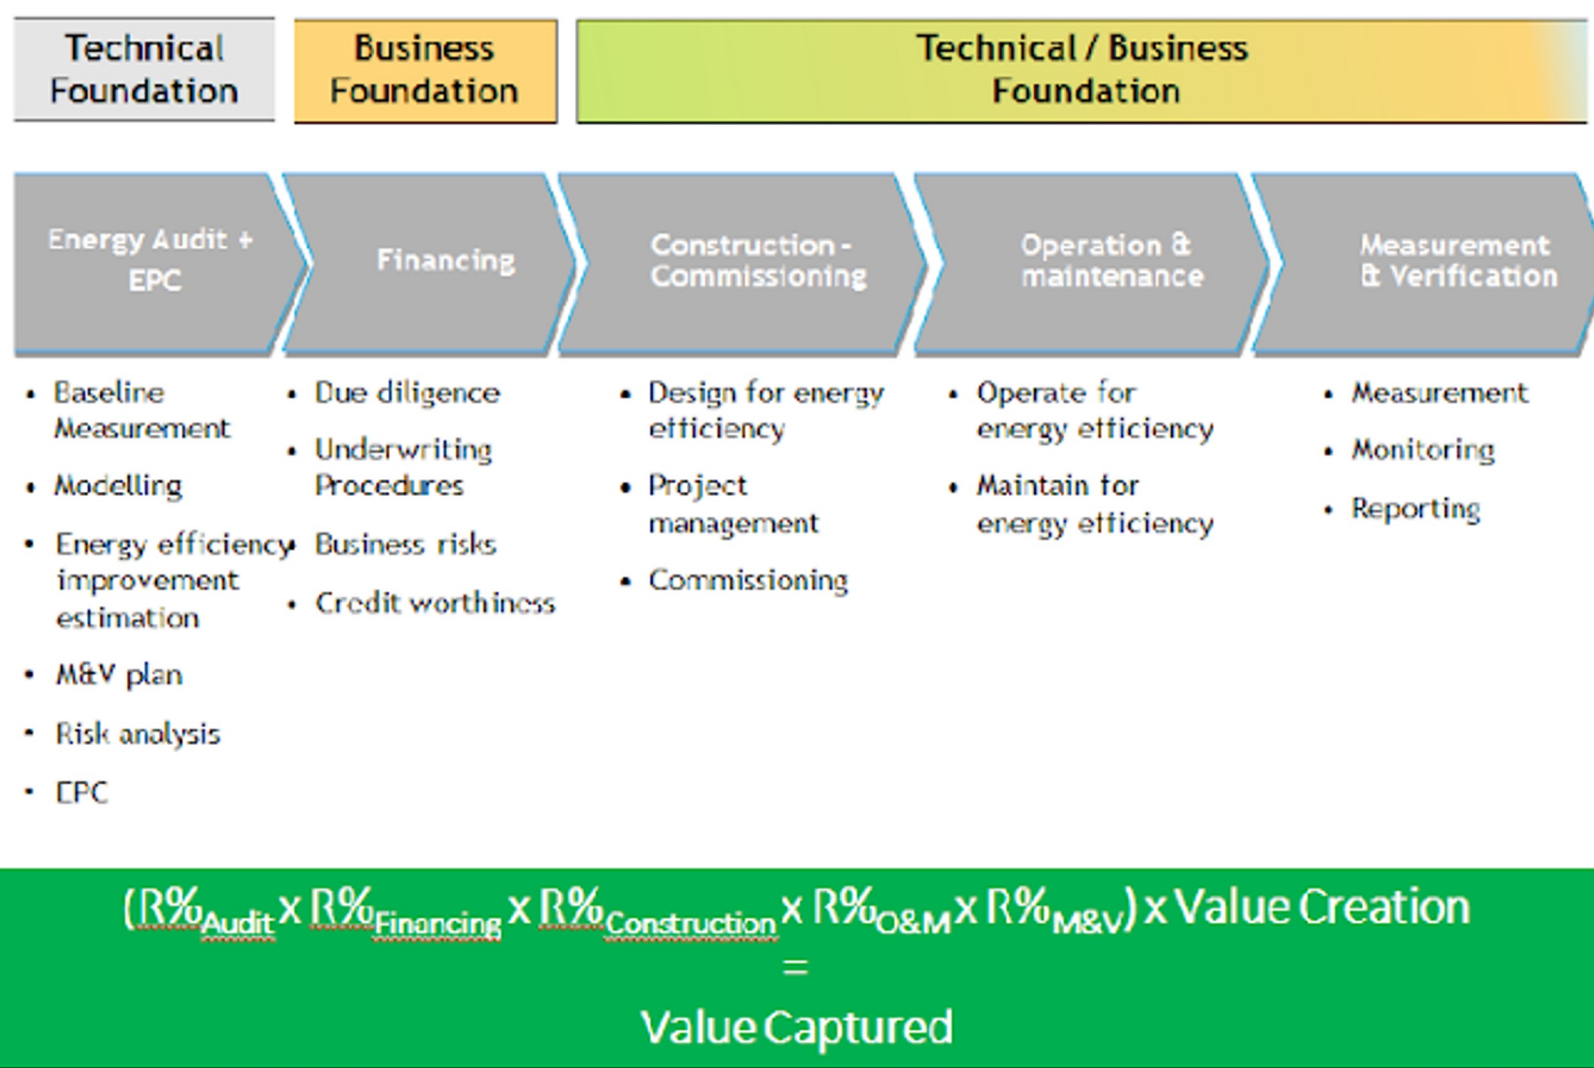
Technical Foundation

Business Foundation

Technical / Business Foundation

Energy Audit + EPC

Financing

Construction - Commissioning

Operation & maintenance

Measurement & Verification

- Baseline Measurement
- Modelling
- Energy efficiency improvement estimation
- M&V plan
- Risk analysis
- EPC

- Due diligence
- Underwriting Procedures
- Business risks
- Credit worthiness

- Design for energy efficiency
- Project management
- Commissioning

- Operate for energy efficiency
- Maintain for energy efficiency

- Measurement
- Monitoring
- Reporting

$(R\%_{Audit} \times R\%_{Financing} \times R\%_{Construction} \times R\%_{O\&M} \times R\%_{M\&V}) \times$ Value Creation

=

Value Captured